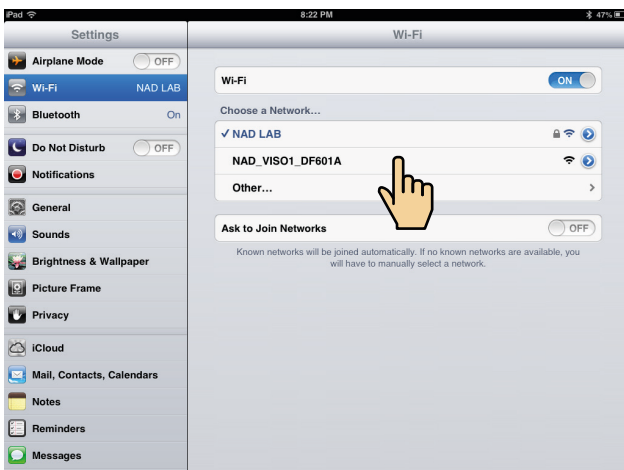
iPad
8:22 PM
47%

Settings

Airplane Mode OFF
Wi-Fi NAD LAB
Bluetooth On
Do Not Disturb OFF
Notifications
General
Sounds
Brightness & Wallpaper
Picture Frame
Privacy
iCloud
Mail, Contacts, Calendars
Notes
Reminders
Messages

Wi-Fi

Wi-Fi ON

Choose a Network...
✓ NAD LAB
NAD_VISO1_DF601A
Other...

Ask to Join Networks OFF

Known networks will be joined automatically. If no known networks are available, you will have to manually select a network.